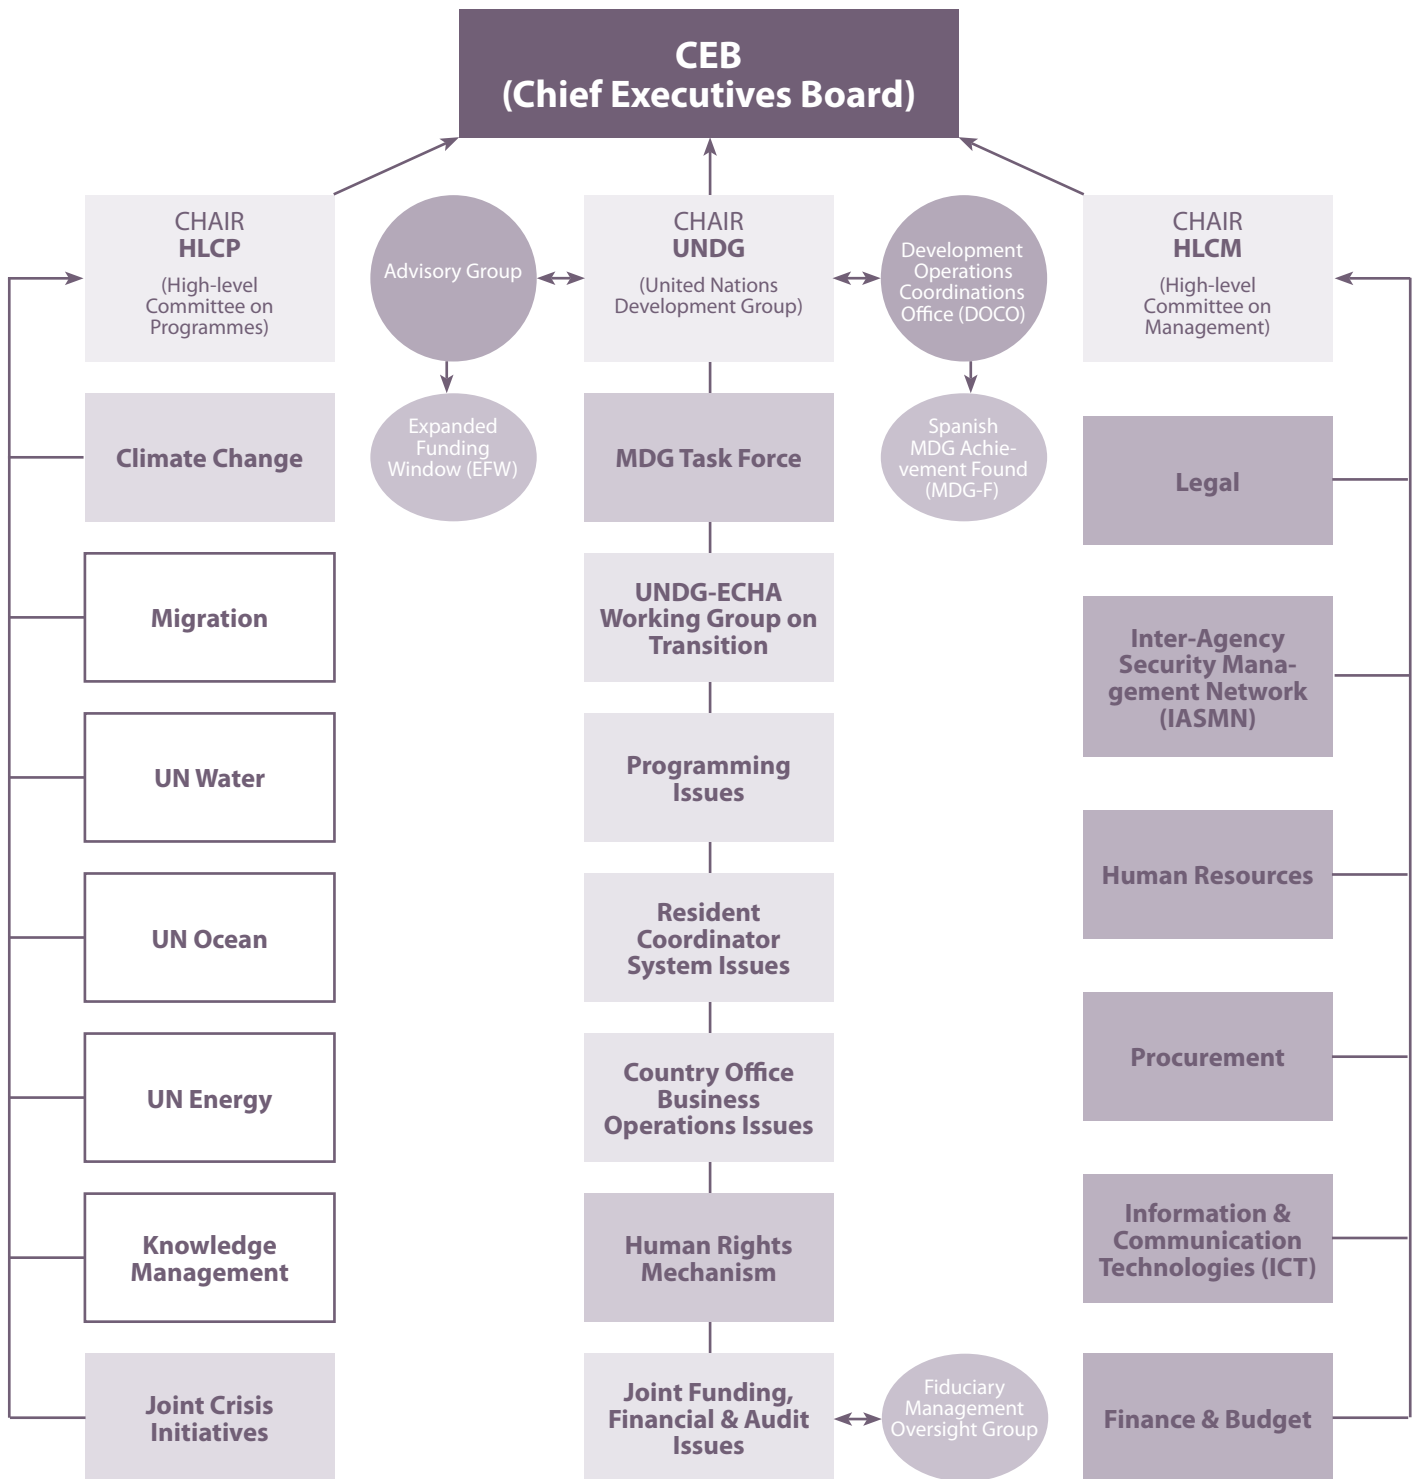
CEB
(Chief Executives Board)

CHAIR
HLCP
(High-level Committee on Programmes)

Advisory Group

CHAIR
UNDG
(United Nations Development Group)

Development Operations Coordinations Office (DOCO)

CHAIR
HLCM
(High-level Committee on Management)

Climate Change

Expanded Funding Window (EFW)

MDG Task Force

Spanish MDG Achievement Found (MDG-F)

Legal

Migration

UNDG-ECHA Working Group on Transition

Inter-Agency Security Management Network (IASMN)

UN Water

Programming Issues

Human Resources

UN Ocean

Resident Coordinator System Issues

Procurement

UN Energy

Country Office Business Operations Issues

Knowledge Management

Human Rights Mechanism

Information & Communication Technologies (ICT)

Joint Crisis Initiatives

Joint Funding, Financial & Audit Issues

Fiduciary Management Oversight Group

Finance & Budget